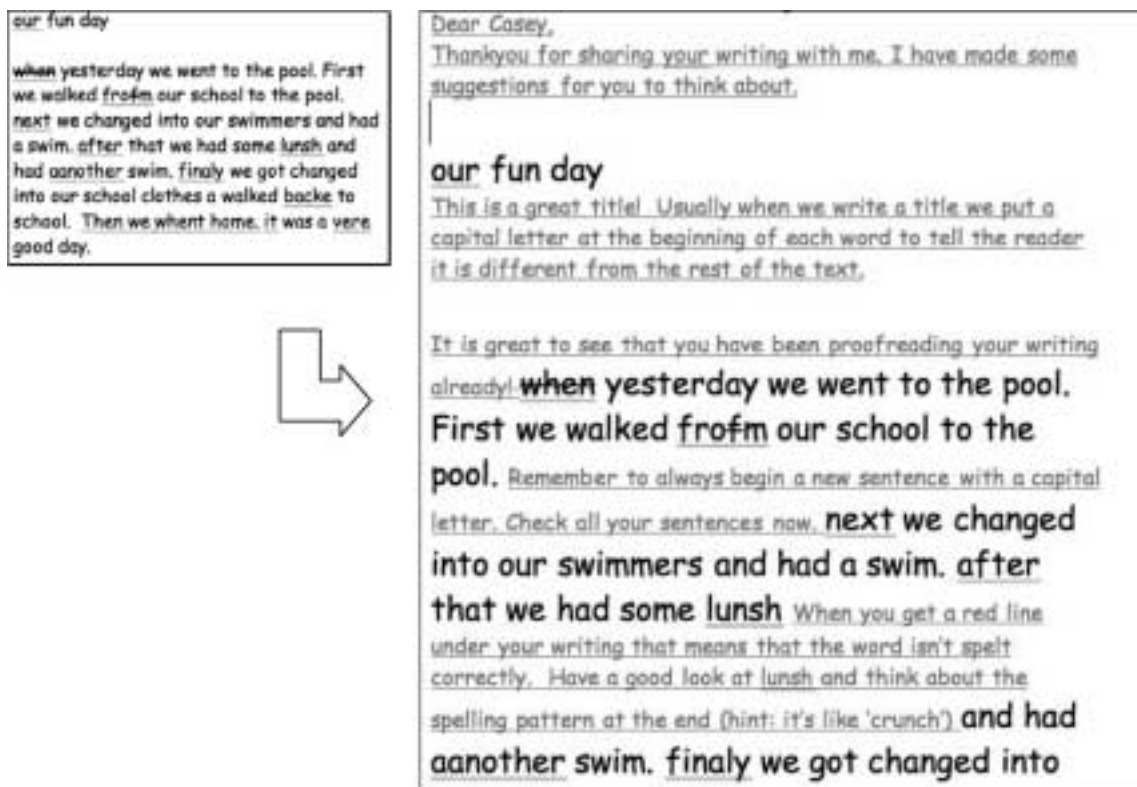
our fun day

when yesterday we went to the pool. First we walked frofm our school to the pool. next we changed into our swimmers and had a swim. after that we had some lunsh and had aanother swim. finaly we got changed into our school clothes a walked backe to school. Then we whent home. it was a vere good day.

Dear Casey,
Thankyou for sharing your writing with me. I have made some suggestions for you to think about.

our fun day
This is a great title! Usually when we write a title we put a capital letter at the beginning of each word to tell the reader it is different from the rest of the text.

It is great to see that you have been proofreading your writing already! when yesterday we went to the pool. First we walked frofm our school to the pool. Remember to always begin a new sentence with a capital letter. Check all your sentences now. next we changed into our swimmers and had a swim. after that we had some lunsh When you get a red line under your writing that means that the word isn't spelt correctly. Have a good look at lunsh and think about the spelling pattern at the end (hint: it's like 'crunch') and had aanother swim. finaly we got changed into